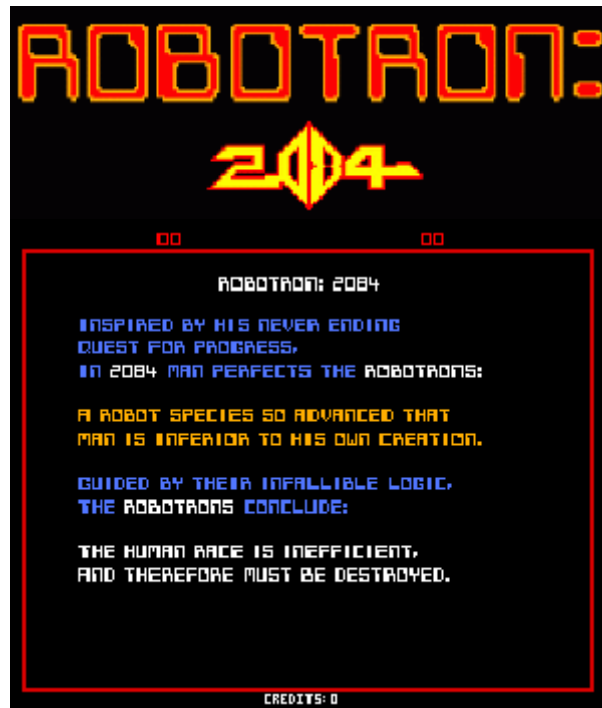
ROBOTRON:

2084

00 00

ROBOTRON: 2084

INSPIRED BY HIS NEVER ENDING QUEST FOR PROGRESS, IN 2084 MAN PERFECTS THE ROBOTRONS:

A ROBOT SPECIES SO ADVANCED THAT MAN IS INFERIOR TO HIS OWN CREATION.

GUIDED BY THEIR INFALLIBLE LOGIC, THE ROBOTRONS CONCLUDE:

THE HUMAN RACE IS INEFFICIENT, AND THEREFORE MUST BE DESTROYED.

CREDITS: 0